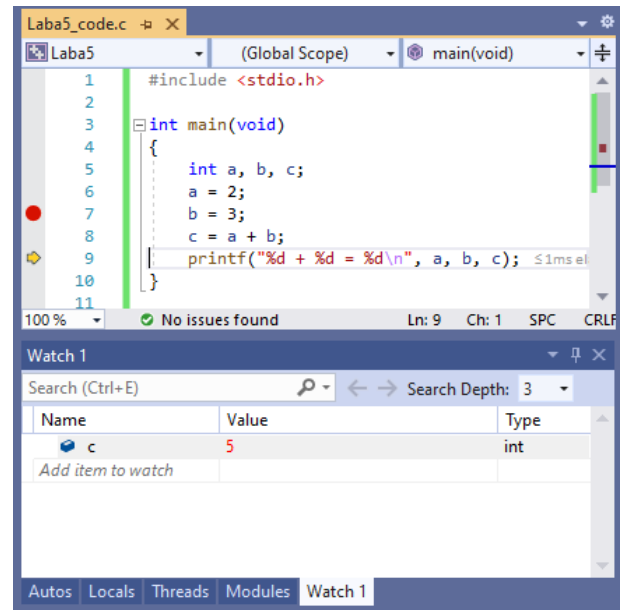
Laba5_code.c ⊕ ✕

Laba5 | (Global Scope) | main(void)

1 #include <stdio.h>
2
3 int main(void)
4 {
5 int a, b, c;
6 a = 2;
7 b = 3;
8 c = a + b;
9 printf("%d + %d = %d\n", a, b, c); ≤1ms el
10 }
11

100 % | No issues found | Ln: 9 | Ch: 1 | SPC | CRLF

Watch 1

Search (Ctrl+E) | Search Depth: 3

| Name | Value | Type |
|---|---|---|
| c | 5 | int |
| Add item to watch | | |

Autos | Locals | Threads | Modules | Watch 1